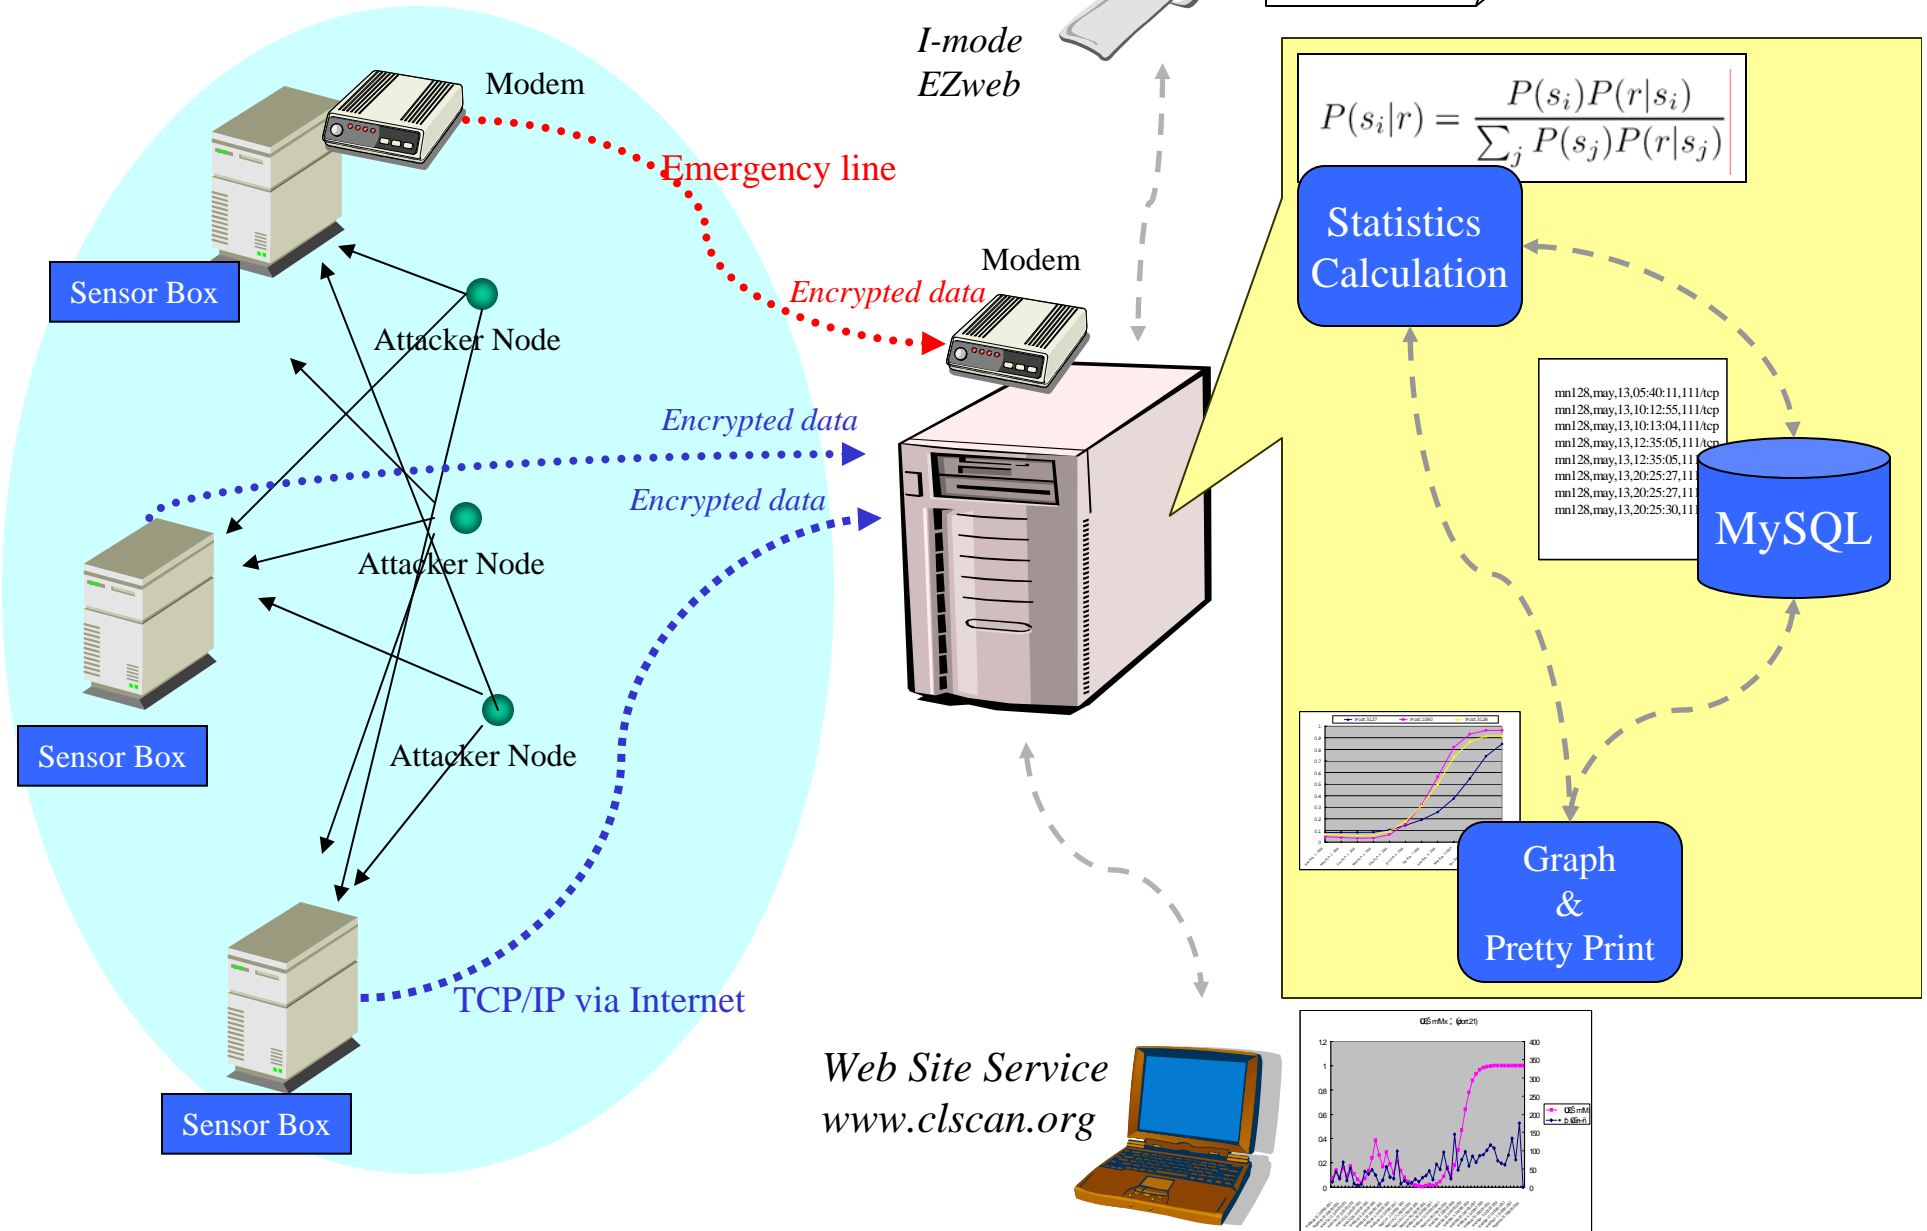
Modem

Emergency line

Sensor Box

Attacker Node

Attacker Node

Attacker Node

Sensor Box

Sensor Box

I-mode
EZweb

Modem

Encrypted data

Encrypted data

Encrypted data

TCP/IP via Internet

$P(s_i|r) = \frac{P(s_i)P(r|s_i)}{\sum_j P(s_j)P(r|s_j)}$

Statistics Calculation

mn128,may,13,05:40:11,111/tcp
mn128,may,13,10:12:55,111/tcp
mn128,may,13,10:13:04,111/tcp
mn128,may,13,12:35:05,111/tcp
mn128,may,13,12:35:05,111
mn128,may,13,20:25:27,111
mn128,may,13,20:25:27,111
mn128,may,13,20:25:30,111

MySQL

Graph
&
Pretty Print

Web Site Service
www.clscan.org